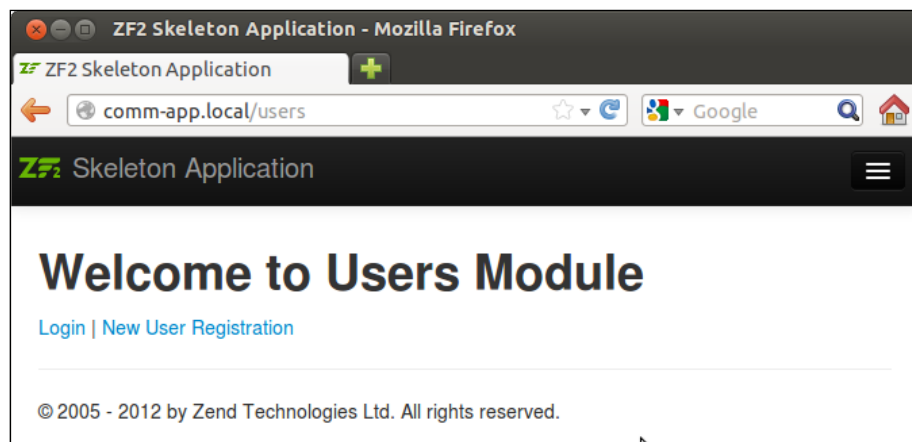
ZF2 Skeleton Application - Mozilla Firefox

ZF2 Skeleton Application

comm-app.local/users

Google

ZF2 Skeleton Application

Welcome to Users Module

Login | New User Registration

© 2005 - 2012 by Zend Technologies Ltd. All rights reserved.